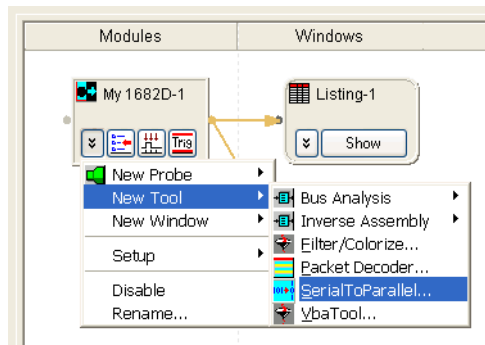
Modules

Windows

My 1682D-1

Trig

Listing-1

Show

New Probe
New Tool
New Window
Setup
Disable
Rename...

Bus Analysis
Inverse Assembly
Filter/Colorize...
Packet Decoder...
SerialToParallel...
VbaTool...